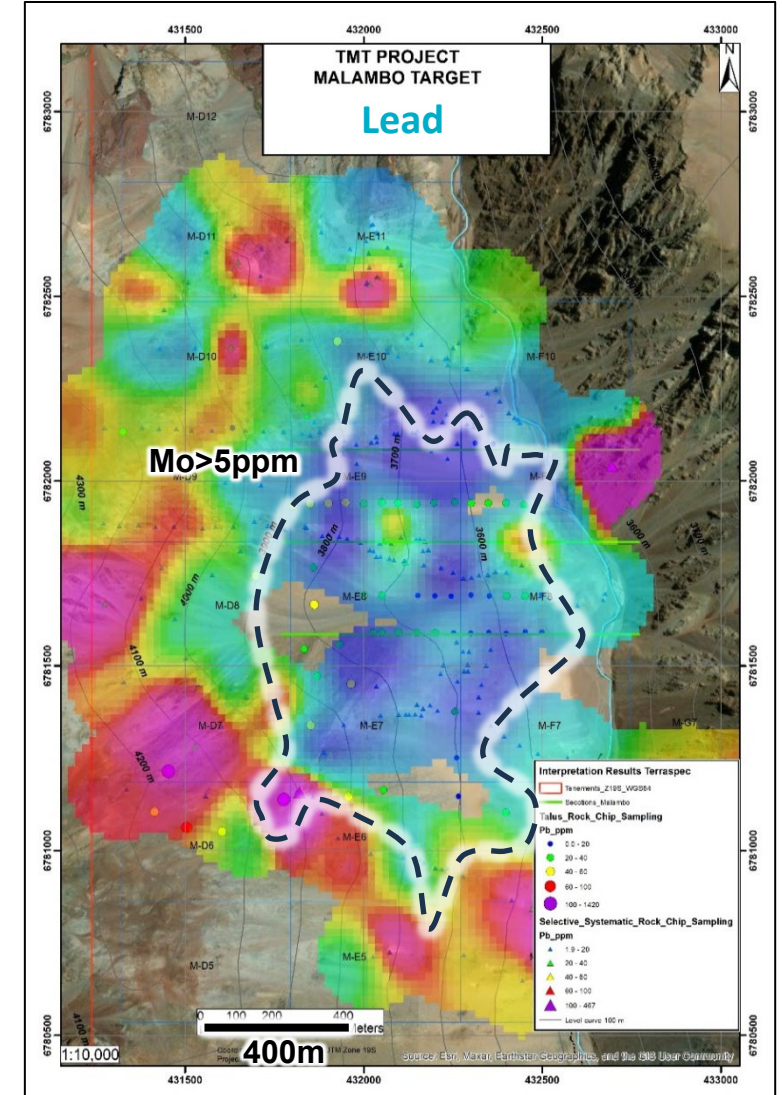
431500
432000
432500
433000

TMT PROJECT
MALAMBO TARGET
Lead

N

6783000
6782500
6782000
6781500
6781000
6780500

6783000
6782500
6782000
6781500
6781000
6780500

M-D12
M-D11
M-E11
M-D10
M-E10
M-F10
Mo>5ppm
M-D9
M-E9
M-F9
4300 m
3700 m
3600 m
3600 m
3800 m
4000 m
M-D8
M-E8
M-F8
4100 m
M-D7
M-E7
M-F7
M-G7
4200 m
M-D6
M-E6
M-D5
M-E5
4100 m

Interpretation Results Terraspec
Tenements_Z19S_WGS84
Sections_Malambo
Talus_Rock_Chip_Sampling
Pb_ppm
0.0 - 20
20 - 40
40 - 60
60 - 100
100 - 1420
Selective_Systematic_Rock_Chip_Sampling
Pb_ppm
1.9 - 20
20 - 40
40 - 60
60 - 100
100 - 467
Level curve: 100 m

0 100 200 400 Meters
400m
1:10,000
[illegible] UTM Zone 19S
Source: Esri, Maxar, Earthstar Geographics, and the GIS User Community

431500
432000
432500
433000